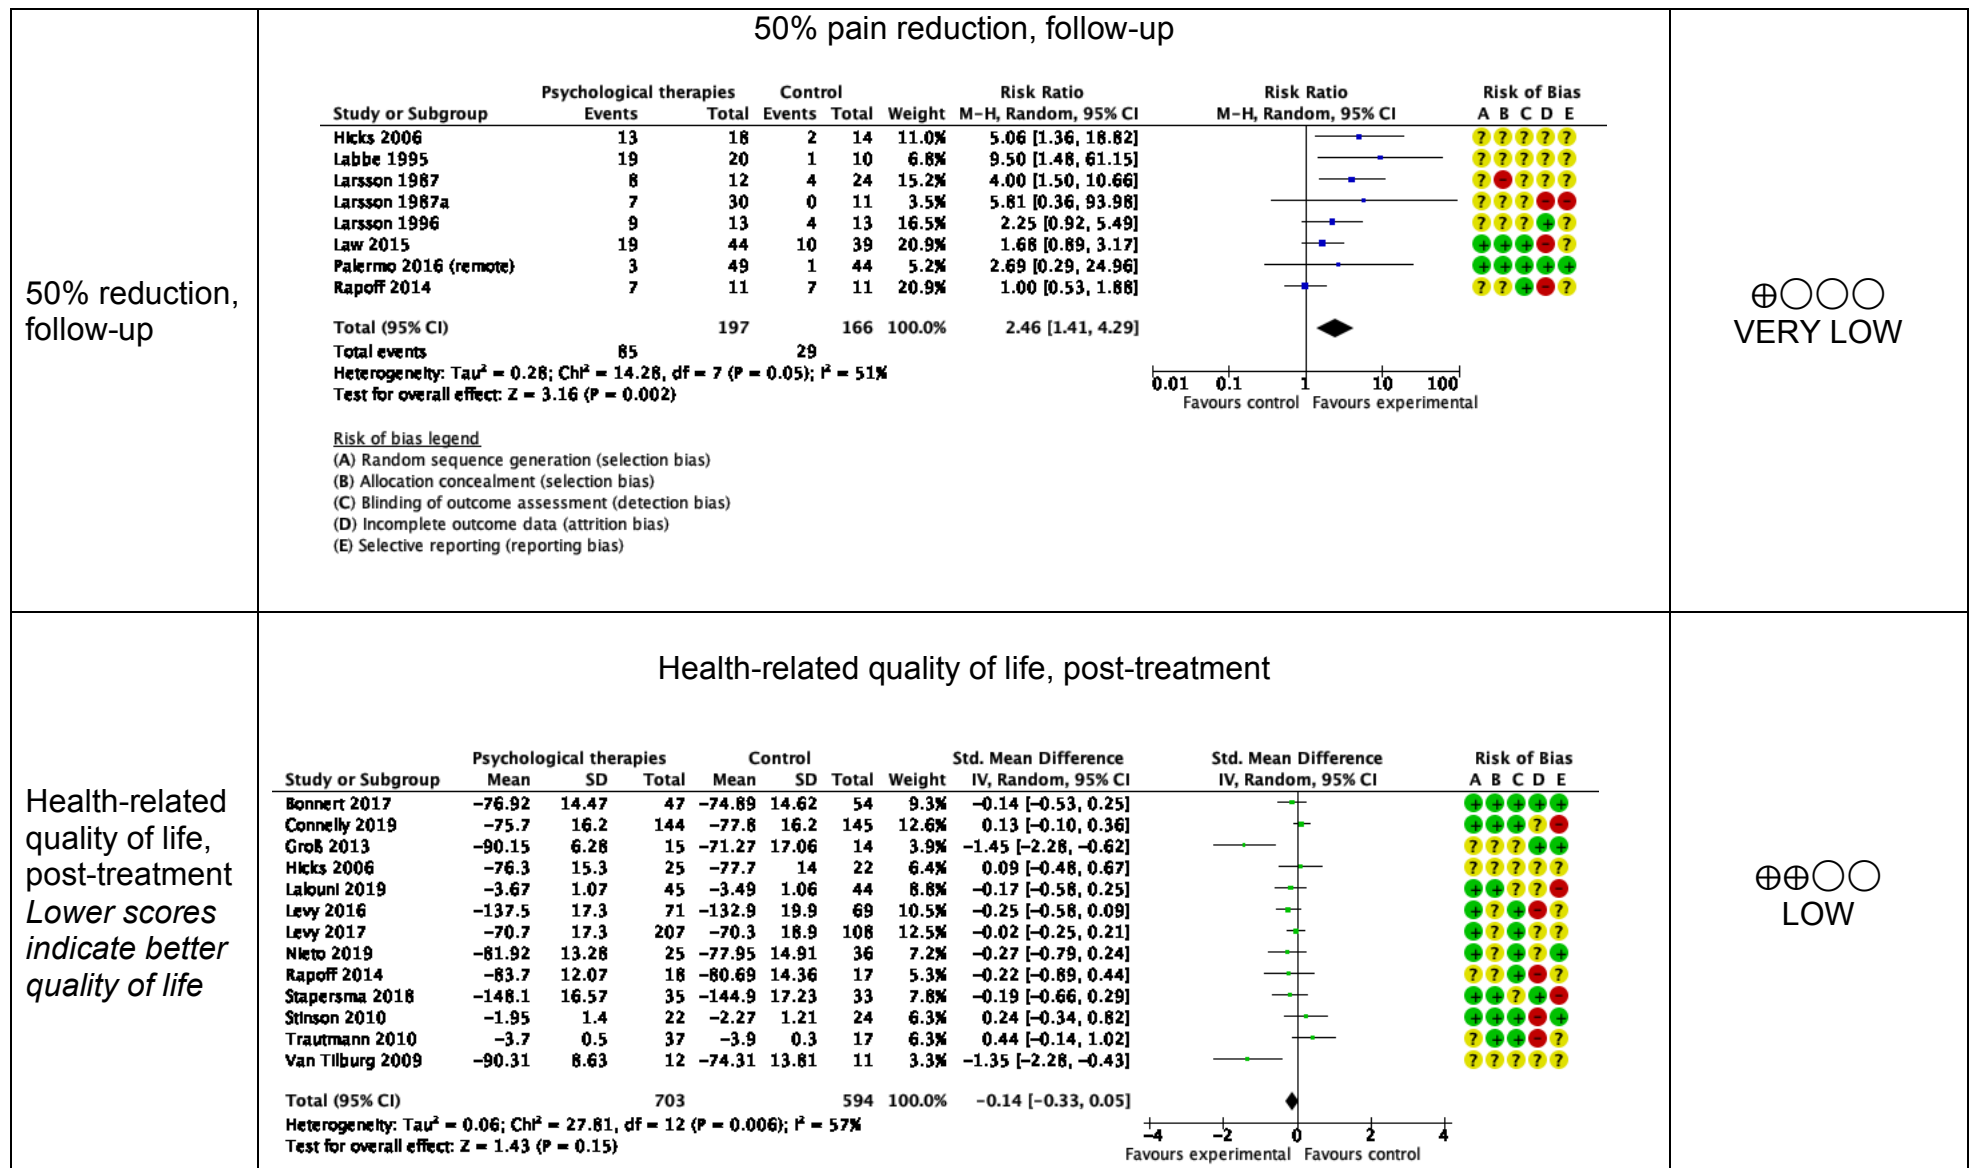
| 50% reduction, follow-up | 50% pain reduction, follow-up | ⊕◯◯◯ VERY LOW |
|---|---|---|
| Health-related quality of life, post-treatment *Lower scores indicate better quality of life* | Health-related quality of life, post-treatment | ⊕⊕◯◯ LOW |

50% pain reduction, follow-up

| Study or Subgroup | Psychological therapies Events | Total | Control Events | Total | Weight | Risk Ratio M-H, Random, 95% CI | Risk of Bias A B C D E |
|---|---|---|---|---|---|---|---|
| Hicks 2006 | 13 | 18 | 2 | 14 | 11.0% | 5.06 [1.36, 18.82] | ? ? ? ? ? |
| Labbe 1995 | 19 | 20 | 1 | 10 | 6.8% | 9.50 [1.48, 61.15] | ? ? ? ? ? |
| Larsson 1987 | 8 | 12 | 4 | 24 | 15.2% | 4.00 [1.50, 10.66] | ? − ? ? ? |
| Larsson 1987a | 7 | 30 | 0 | 11 | 3.5% | 5.81 [0.36, 93.98] | ? ? ? − − |
| Larsson 1996 | 9 | 13 | 4 | 13 | 16.5% | 2.25 [0.92, 5.49] | ? ? ? + ? |
| Law 2015 | 19 | 44 | 10 | 39 | 20.9% | 1.68 [0.89, 3.17] | + + + − ? |
| Palermo 2016 (remote) | 3 | 49 | 1 | 44 | 5.2% | 2.69 [0.29, 24.96] | + + + + + |
| Rapoff 2014 | 7 | 11 | 7 | 11 | 20.9% | 1.00 [0.53, 1.88] | ? ? + − ? |
| Total (95% CI) | | 197 | | 166 | 100.0% | 2.46 [1.41, 4.29] | |
| Total events | 85 | | 29 | | | | |

Heterogeneity: Tau² = 0.28; Chi² = 14.28, df = 7 (P = 0.05); I² = 51%
Test for overall effect: Z = 3.16 (P = 0.002)

Risk Ratio M-H, Random, 95% CI
0.01 0.1 1 10 100
Favours control Favours experimental

Risk of bias legend
(A) Random sequence generation (selection bias)
(B) Allocation concealment (selection bias)
(C) Blinding of outcome assessment (detection bias)
(D) Incomplete outcome data (attrition bias)
(E) Selective reporting (reporting bias)

Health-related quality of life, post-treatment

| Study or Subgroup | Psychological therapies Mean | SD | Total | Control Mean | SD | Total | Weight | Std. Mean Difference IV, Random, 95% CI | Risk of Bias A B C D E |
|---|---|---|---|---|---|---|---|---|---|
| Bonnert 2017 | −76.92 | 14.47 | 47 | −74.89 | 14.62 | 54 | 9.3% | −0.14 [−0.53, 0.25] | + + + + + |
| Connelly 2019 | −75.7 | 16.2 | 144 | −77.8 | 16.2 | 145 | 12.6% | 0.13 [−0.10, 0.36] | + + + ? − |
| Groß 2013 | −90.15 | 6.28 | 15 | −71.27 | 17.06 | 14 | 3.9% | −1.45 [−2.28, −0.62] | ? ? ? + + |
| Hicks 2006 | −76.3 | 15.3 | 25 | −77.7 | 14 | 22 | 6.4% | 0.09 [−0.48, 0.67] | ? ? ? ? ? |
| Lalouni 2019 | −3.67 | 1.07 | 45 | −3.49 | 1.06 | 44 | 8.8% | −0.17 [−0.58, 0.25] | + + ? ? − |
| Levy 2016 | −137.5 | 17.3 | 71 | −132.9 | 19.9 | 69 | 10.5% | −0.25 [−0.58, 0.09] | + ? + − ? |
| Levy 2017 | −70.7 | 17.3 | 207 | −70.3 | 18.9 | 108 | 12.5% | −0.02 [−0.25, 0.21] | + ? + ? ? |
| Nieto 2019 | −81.92 | 13.28 | 25 | −77.95 | 14.91 | 36 | 7.2% | −0.27 [−0.79, 0.24] | + ? + ? + |
| Rapoff 2014 | −83.7 | 12.07 | 18 | −80.69 | 14.36 | 17 | 5.3% | −0.22 [−0.89, 0.44] | ? ? + − ? |
| Stapersma 2018 | −148.1 | 16.57 | 35 | −144.9 | 17.23 | 33 | 7.8% | −0.19 [−0.66, 0.29] | + + ? + − |
| Stinson 2010 | −1.95 | 1.4 | 22 | −2.27 | 1.21 | 24 | 6.3% | 0.24 [−0.34, 0.82] | + + + − + |
| Trautmann 2010 | −3.7 | 0.5 | 37 | −3.9 | 0.3 | 17 | 6.3% | 0.44 [−0.14, 1.02] | ? + + − ? |
| Van Tilburg 2009 | −90.31 | 8.63 | 12 | −74.31 | 13.81 | 11 | 3.3% | −1.35 [−2.28, −0.43] | ? ? ? ? ? |
| Total (95% CI) | | | 703 | | | 594 | 100.0% | −0.14 [−0.33, 0.05] | |

Heterogeneity: Tau² = 0.06; Chi² = 27.81, df = 12 (P = 0.006); I² = 57%
Test for overall effect: Z = 1.43 (P = 0.15)

Std. Mean Difference IV, Random, 95% CI
−4 −2 0 2 4
Favours experimental Favours control